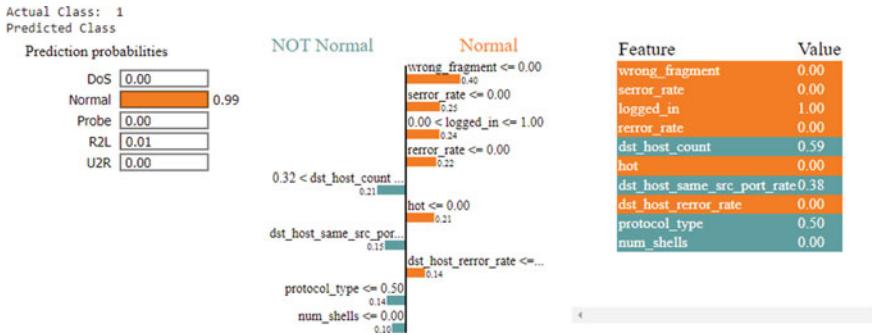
Actual Class: 1
Predicted Class

Prediction probabilities

| | |
|---|---|
| DoS | 0.00 |
| Normal | 0.99 |
| Probe | 0.00 |
| R2L | 0.01 |
| U2R | 0.00 |

NOT Normal

Normal

wrong_fragment <= 0.00
0.40
serror_rate <= 0.00
0.25
0.00 < logged_in <= 1.00
0.24
rerror_rate <= 0.00
0.22
0.32 < dst_host_count ...
0.21
hot <= 0.00
0.21
dst_host_same_src_por...
0.15
dst_host_rerror_rate <=...
0.14
protocol_type <= 0.50
0.14
num_shells <= 0.00
0.10

| Feature | Value |
|---|---|
| wrong_fragment | 0.00 |
| serror_rate | 0.00 |
| logged_in | 1.00 |
| rerror_rate | 0.00 |
| dst_host_count | 0.59 |
| hot | 0.00 |
| dst_host_same_src_port_rate | 0.38 |
| dst_host_rerror_rate | 0.00 |
| protocol_type | 0.50 |
| num_shells | 0.00 |